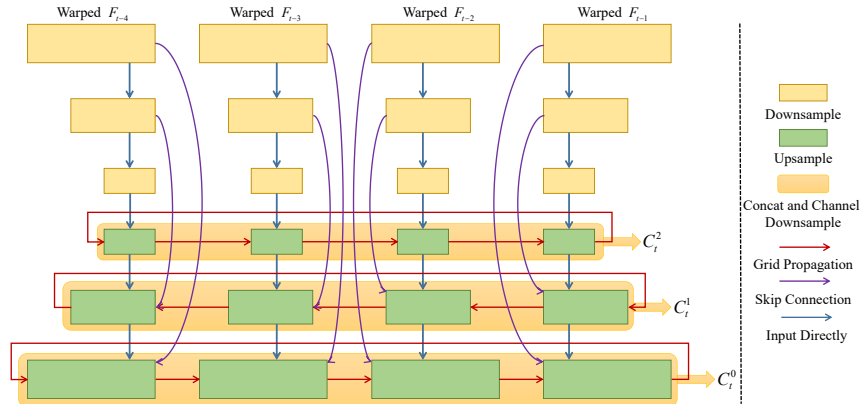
Warped $F_{t-4}$

Warped $F_{t-3}$

Warped $F_{t-2}$

Warped $F_{t-1}$

$C_t^2$

$C_t^1$

$C_t^0$

Downsample

Upsample

Concat and Channel Downsample

Grid Propagation

Skip Connection

Input Directly